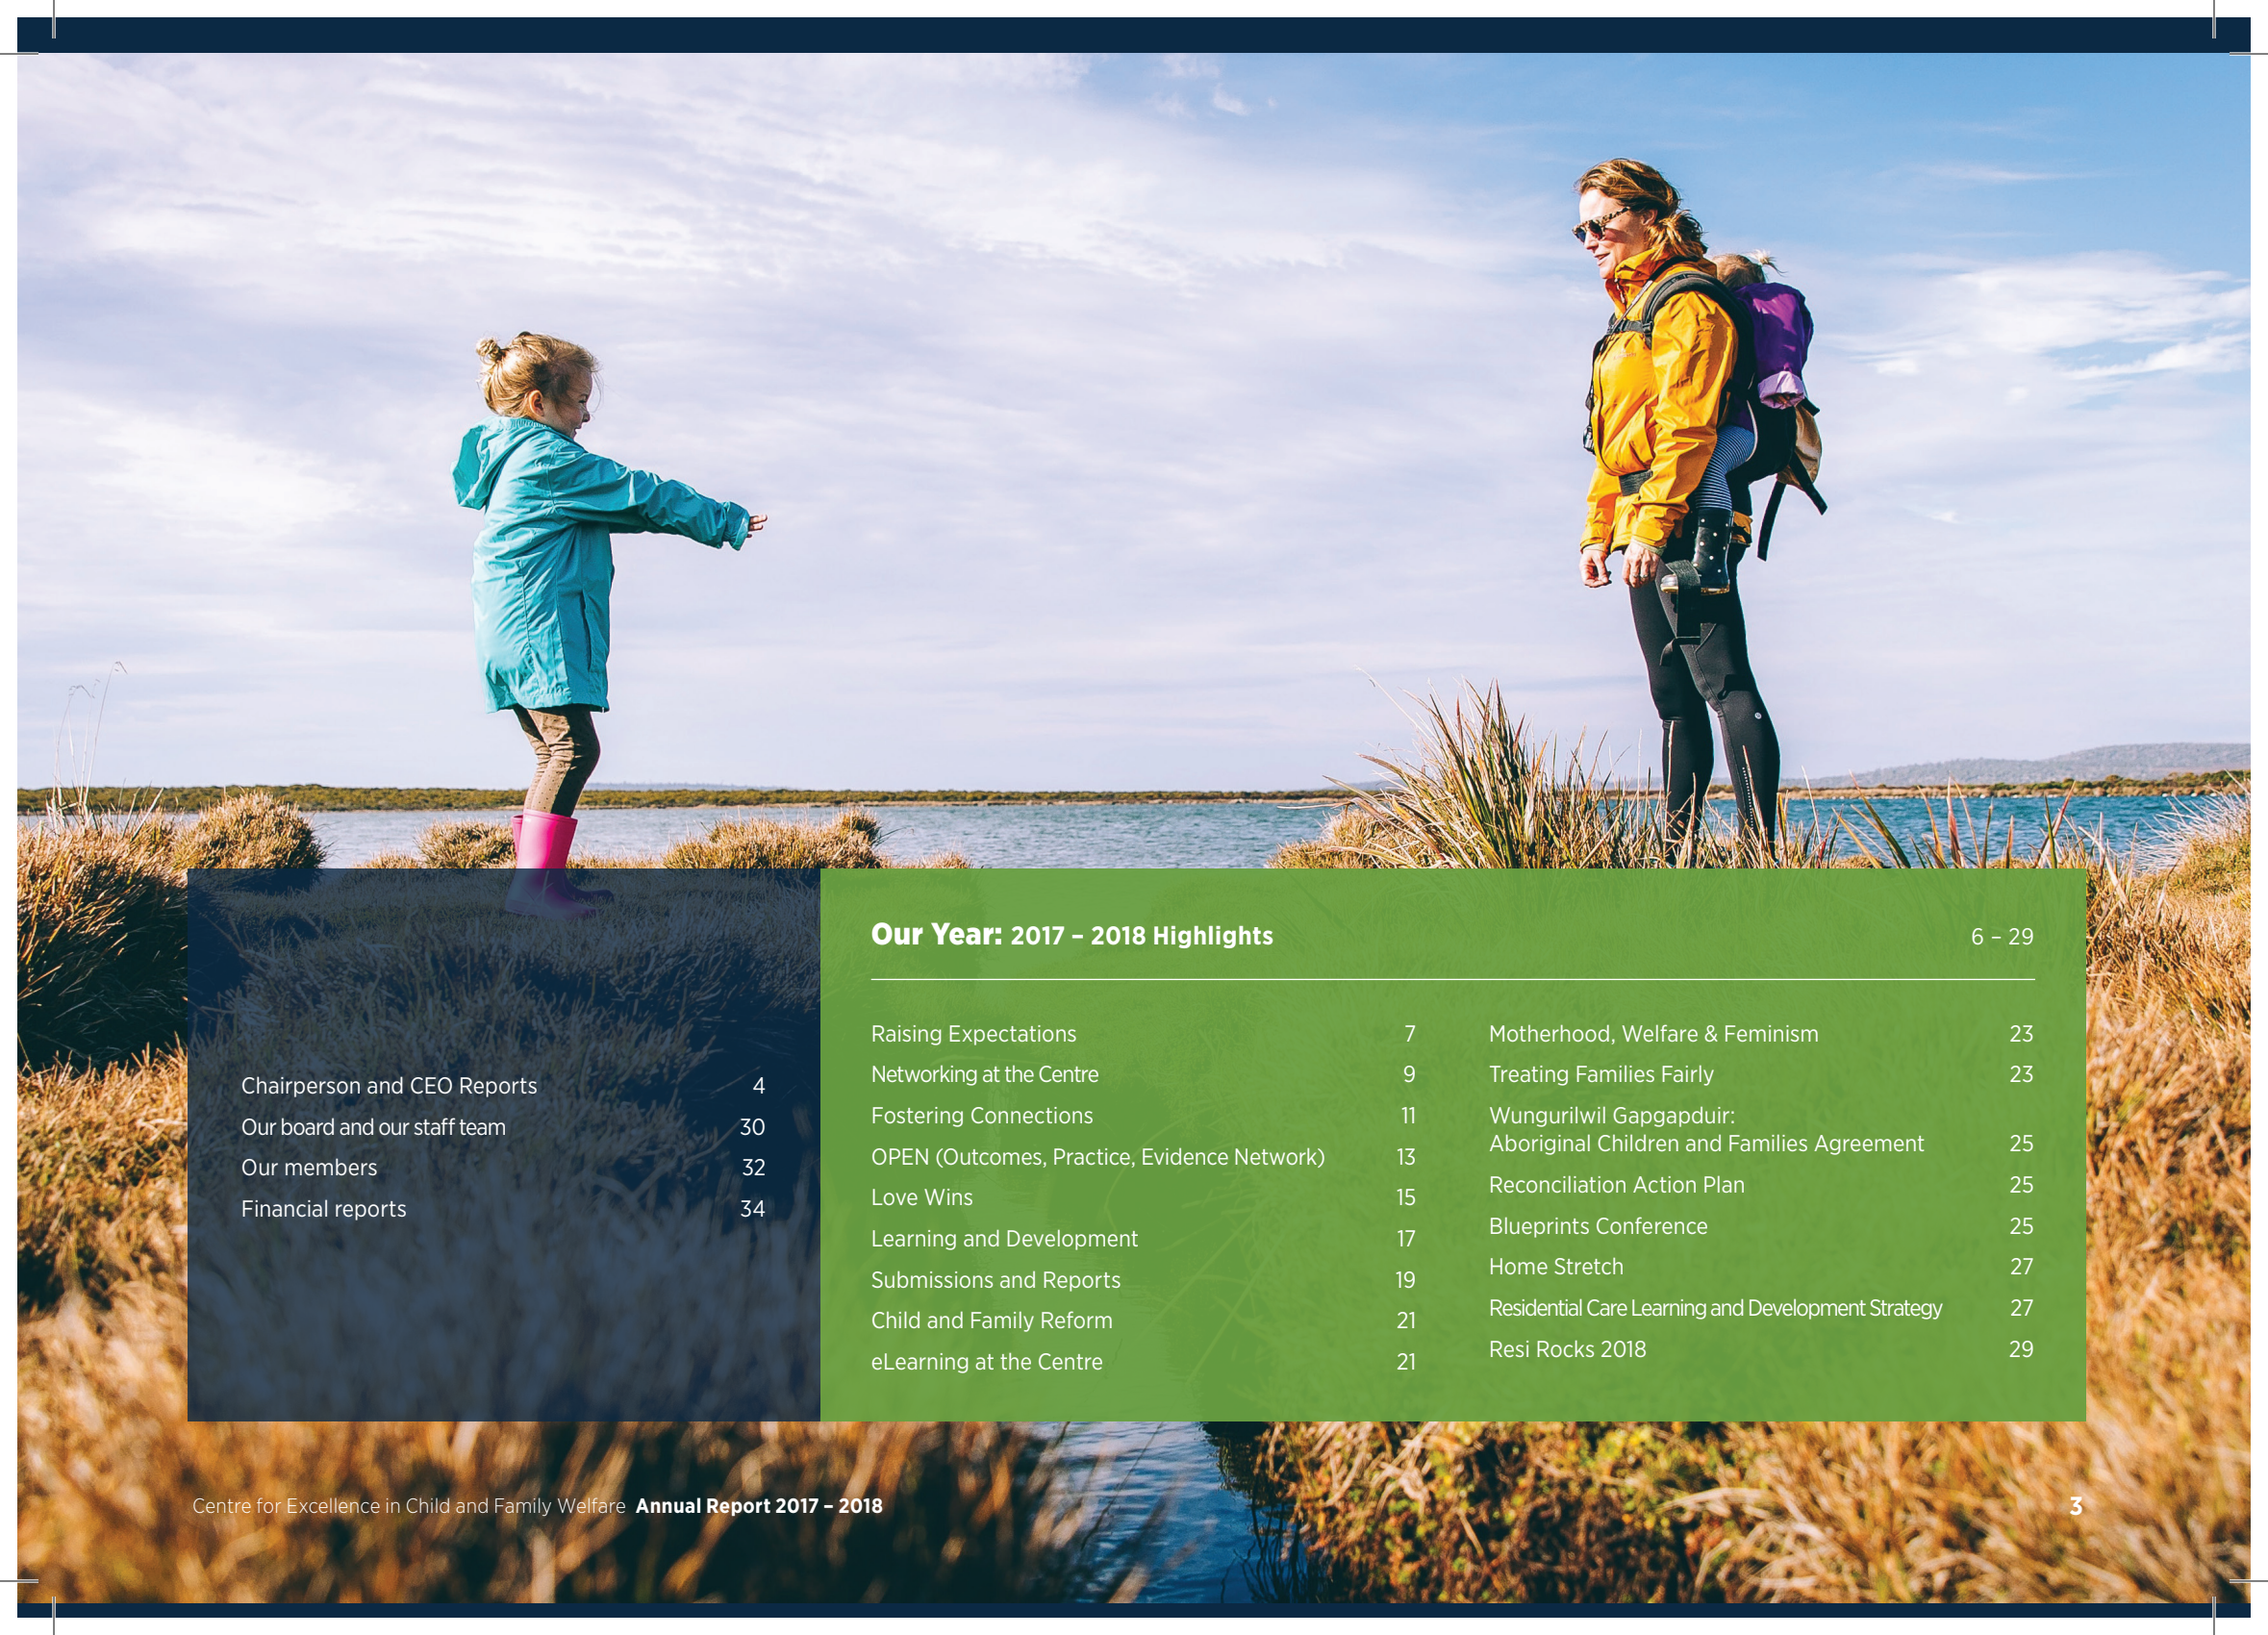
| | |
|---|---|
| Chairperson and CEO Reports | 4 |
| Our board and our staff team | 30 |
| Our members | 32 |
| Financial reports | 34 |

**Our Year: 2017 – 2018 Highlights** 6 – 29

| | |
|---|---|
| Raising Expectations | 7 |
| Networking at the Centre | 9 |
| Fostering Connections | 11 |
| OPEN (Outcomes, Practice, Evidence Network) | 13 |
| Love Wins | 15 |
| Learning and Development | 17 |
| Submissions and Reports | 19 |
| Child and Family Reform | 21 |
| eLearning at the Centre | 21 |

| | |
|---|---|
| Motherhood, Welfare & Feminism | 23 |
| Treating Families Fairly | 23 |
| Wungurilwil Gapgapduir: Aboriginal Children and Families Agreement | 25 |
| Reconciliation Action Plan | 25 |
| Blueprints Conference | 25 |
| Home Stretch | 27 |
| Residential Care Learning and Development Strategy | 27 |
| Resi Rocks 2018 | 29 |

Centre for Excellence in Child and Family Welfare **Annual Report 2017 – 2018** 3